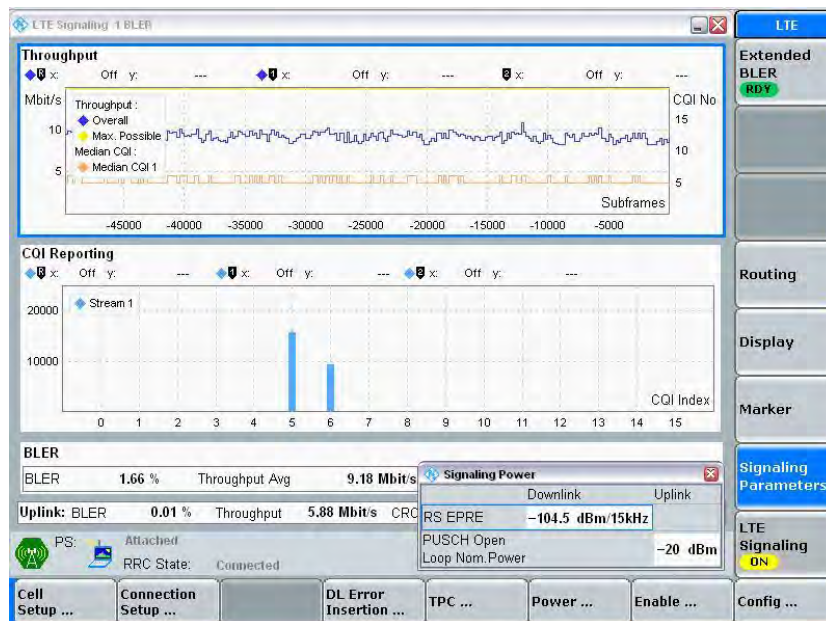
LTE Signaling 1 BLER

LTE

Throughput
x: Off y: --- x: Off y: --- x: Off y: ---

Mbit/s
Throughput :
Overall
Max. Possible
Median CQI :
Median CQI 1
10
5
CQI No
15
10
5
Subframes
-45000 -40000 -35000 -30000 -25000 -20000 -15000 -10000 -5000

Extended BLER
RDY

CQI Reporting
x: Off y: --- x: Off y: --- x: Off y: ---

Stream 1
20000
10000
CQI Index
0 1 2 3 4 5 6 7 8 9 10 11 12 13 14 15

Routing

Display

Marker

BLER
BLER 1.66 % Throughput Avg 9.18 Mbit/s

Uplink: BLER 0.01 % Throughput 5.88 Mbit/s CRC

PS: Attached
RRC State: Connected

Signaling Power
| | Downlink | Uplink |
|---|---|---|
| RS EPRE | −104.5 dBm/15kHz | |
| PUSCH Open Loop Nom.Power | | −20 dBm |

Signaling Parameters

LTE Signaling
ON

Cell Setup ... | Connection Setup ... | DL Error Insertion ... | TPC ... | Power ... | Enable ... | Config ...